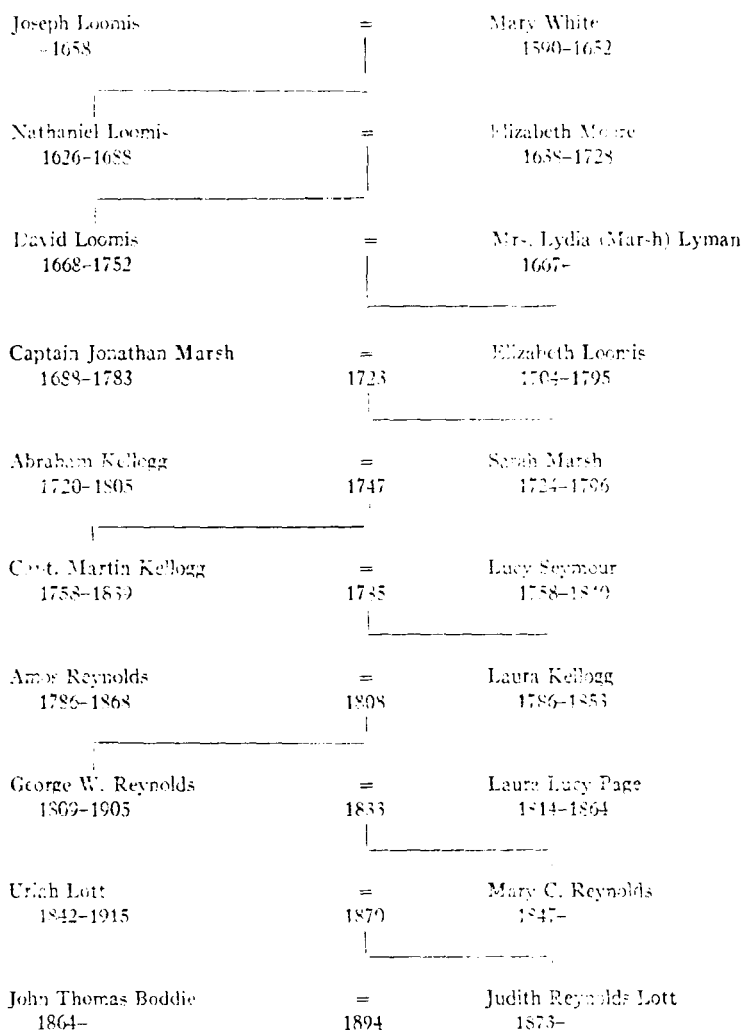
Joseph Loomis = Mary White
-1658 1590-1652

Nathaniel Loomis = Elizabeth Moore
1626-1688 1638-1728

David Loomis = Mrs. Lydia (Marsh) Lyman
1668-1752 1667-

Captain Jonathan Marsh = Elizabeth Loomis
1688-1783 1723 1704-1795

Abraham Kellogg = Sarah Marsh
1720-1805 1747 1724-1796

Capt. Martin Kellogg = Lucy Seymour
1758-1839 1785 1758-1849

Amos Reynolds = Laura Kellogg
1786-1868 1808 1786-1853

George W. Reynolds = Laura Lucy Page
1809-1905 1833 1814-1864

Uriah Lott = Mary C. Reynolds
1842-1915 1870 1847-

John Thomas Boddie = Judith Reynolds Lott
1864- 1894 1873-